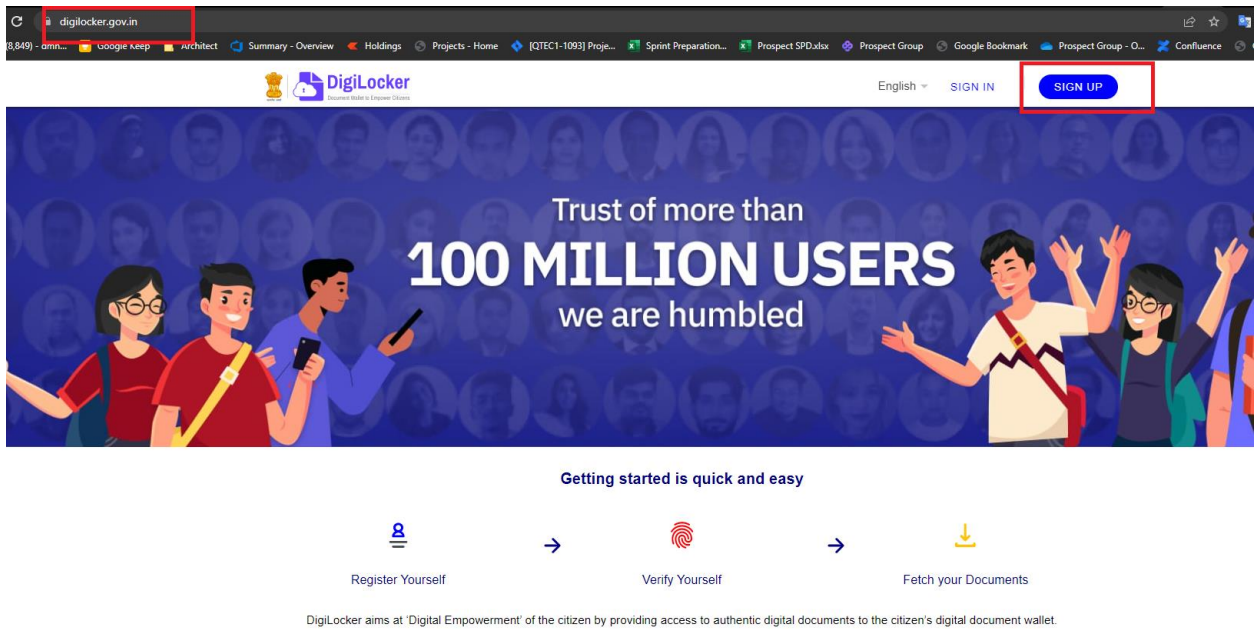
digilocker.gov.in

(8,849) - gmn... Google Keep Architect Summary - Overview Holdings Projects - Home [QTEC1-1093] Proje... Sprint Preparation... Prospect SPD.xlsx Prospect Group Google Bookmark Prospect Group - O... Confluence

DigiLocker
Document Wallet to Empower Citizens

English SIGN IN SIGN UP

Trust of more than
100 MILLION USERS
we are humbled

Getting started is quick and easy

Register Yourself → Verify Yourself → Fetch your Documents

DigiLocker aims at 'Digital Empowerment' of the citizen by providing access to authentic digital documents to the citizen's digital document wallet.